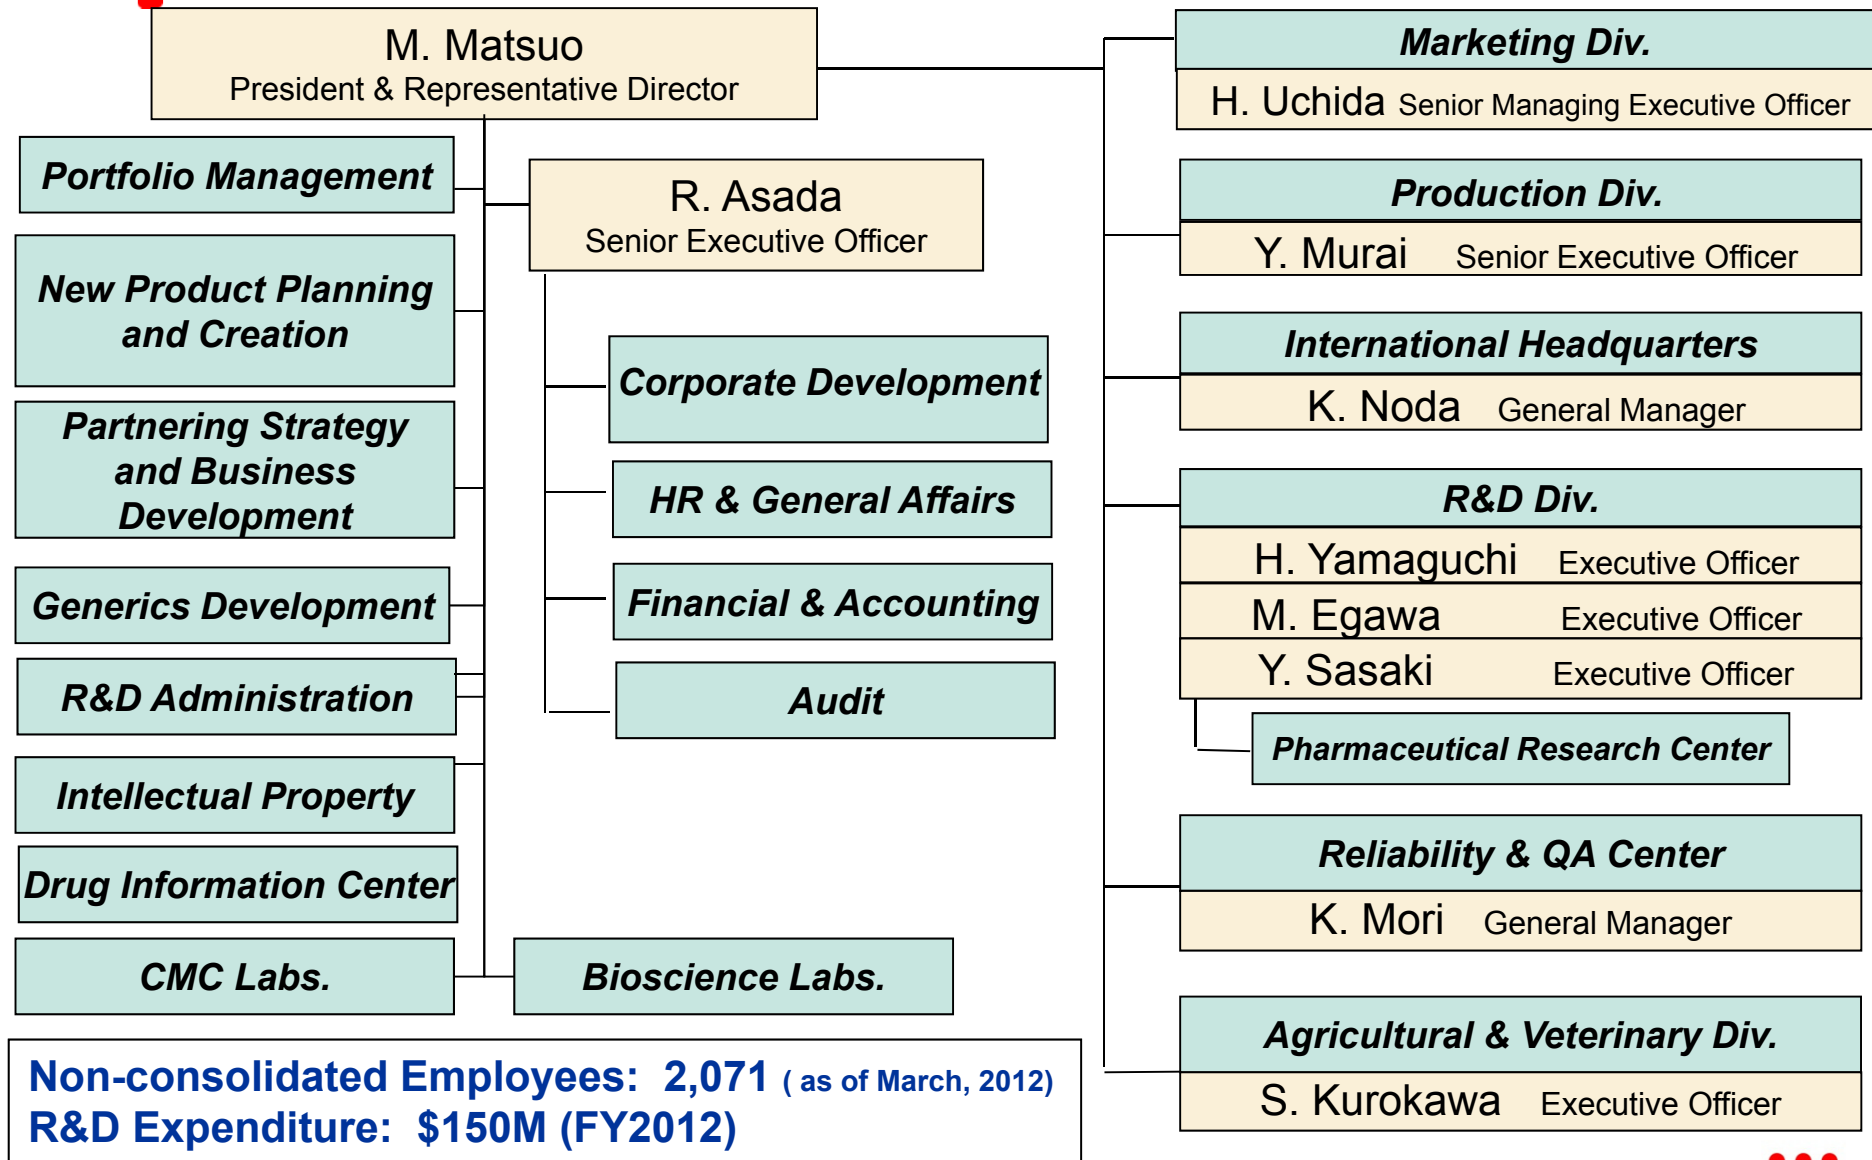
M. Matsuo
President & Representative Director

Portfolio Management

New Product Planning and Creation

Partnering Strategy and Business Development

Generics Development

R&D Administration

Intellectual Property

Drug Information Center

CMC Labs.

R. Asada
Senior Executive Officer

Corporate Development

HR & General Affairs

Financial & Accounting

Audit

Bioscience Labs.

Marketing Div.
H. Uchida Senior Managing Executive Officer

Production Div.
Y. Murai Senior Executive Officer

International Headquarters
K. Noda General Manager

R&D Div.
H. Yamaguchi Executive Officer
M. Egawa Executive Officer
Y. Sasaki Executive Officer

Pharmaceutical Research Center

Reliability & QA Center
K. Mori General Manager

Agricultural & Veterinary Div.
S. Kurokawa Executive Officer

Non-consolidated Employees: 2,071 ( as of March, 2012)
R&D Expenditure: $150M (FY2012)